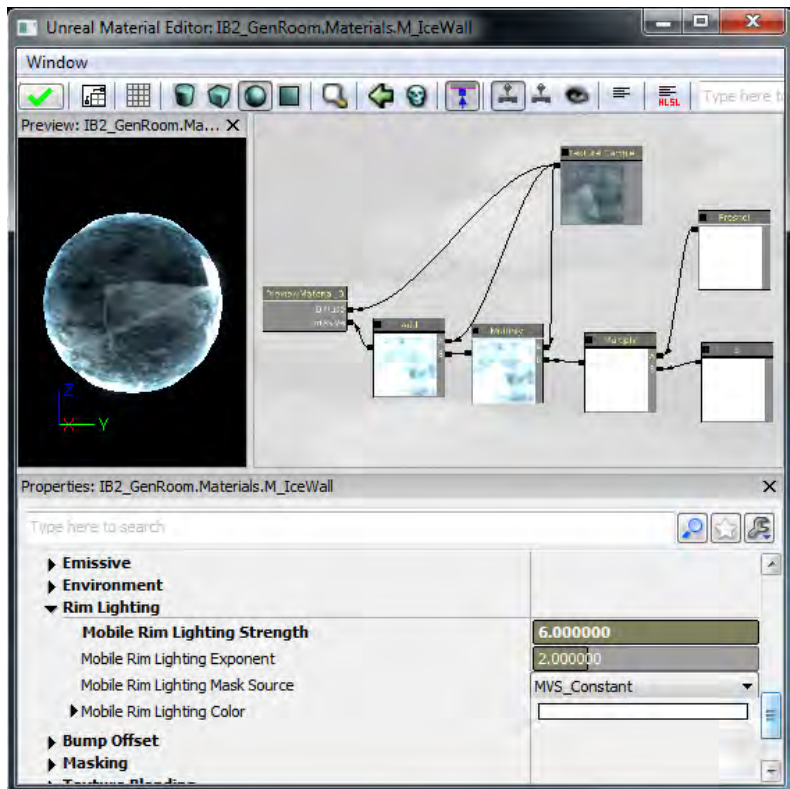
Unreal Material Editor: IB2_GenRoom.Materials.M_IceWall

Window

HLSL

Type here t

Preview: IB2_GenRoom.Ma... ✕

Z

X

Y

Texture Sample

Fresnel

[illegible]

Add

Multiply

Multiply

Properties: IB2_GenRoom.Materials.M_IceWall ✕

Type here to search

Emissive

Environment

Rim Lighting

Mobile Rim Lighting Strength | 6.000000

Mobile Rim Lighting Exponent | 2.000000

Mobile Rim Lighting Mask Source | MVS_Constant

Mobile Rim Lighting Color

Bump Offset

Masking

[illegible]